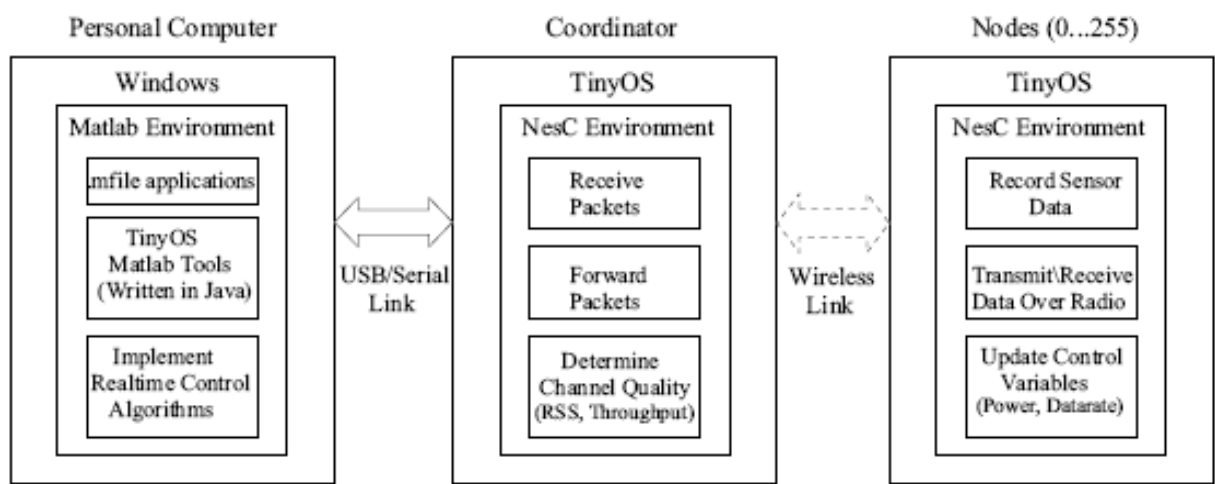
Personal Computer

Windows

Matlab Environment

.mfile applications

TinyOS Matlab Tools (Written in Java)

Implement Realtime Control Algorithms

USB/Serial Link

Coordinator

TinyOS

NesC Environment

Receive Packets

Forward Packets

Determine Channel Quality (RSS, Throughput)

Wireless Link

Nodes (0...255)

TinyOS

NesC Environment

Record Sensor Data

Transmit\Receive Data Over Radio

Update Control Variables (Power, Datarate)